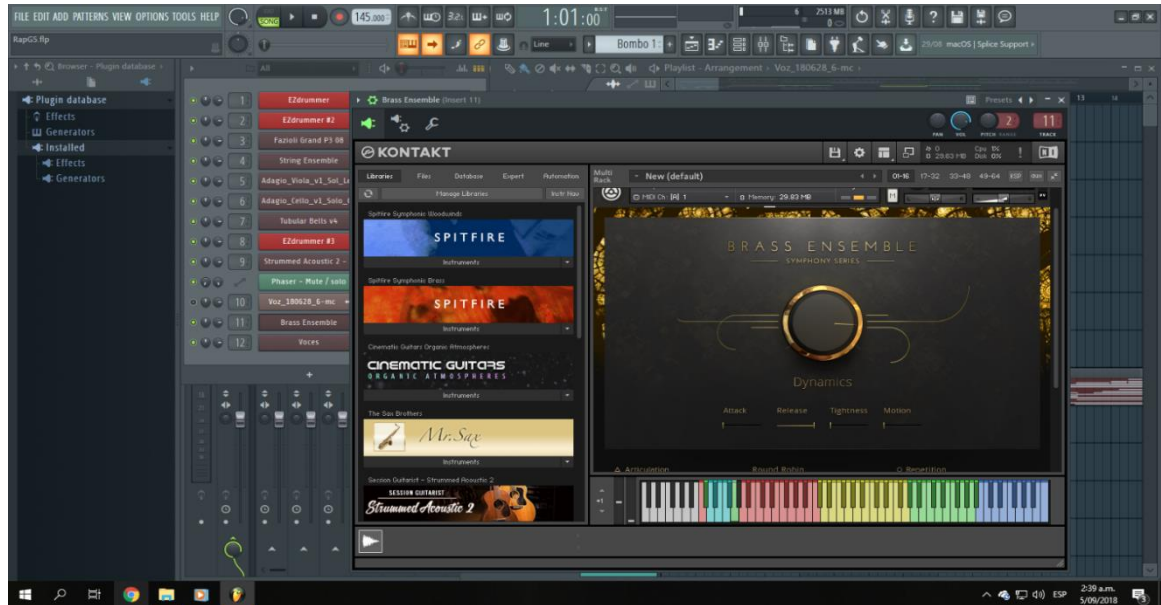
FILE EDIT ADD PATTERNS VIEW OPTIONS TOOLS HELP
SONG
145.000
1:01:00
2513 MB
RapGS.flp
Line
Bombo 1
29/08 macOS | Splice Support
Browser - Plugin database
All
Playlist - Arrangement › Voz_180628_6-mc
Plugin database
Effects
Generators
Installed
Effects
Generators
1 EZdrummer
2 EZdrummer #2
3 Fazioli Grand P3 08
4 String Ensemble
5 Adagio_Viola_v1_Sol_L
6 Adagio_Cello_v1_Solo
7 Tubular Bells v4
8 EZdrummer #3
9 Strummed Acoustic 2
Phaser - Mute / solo
10 Voz_180628_6-mc
11 Brass Ensemble
12 Voces
Brass Ensemble (Insert 11)
Presets
PAN VOL PITCH RANGE TRACK
2
11
KONTAKT
Libraries Files Database Expert Automation
Manage Libraries
Instr Nav
Multi Rack
New (default)
01-16 17-32 33-48 49-64 KSP
Spitfire Symphonic Woodwinds
SPITFIRE
Instruments
Spitfire Symphonic Brass
SPITFIRE
Instruments
Cinematic Guitars Organic Atmospheres
CINEMATIC GUITARS
ORGANIC ATMOSPHERES
Instruments
The Sax Brothers
Mr.Sax
Instruments
Session Guitarist – Strummed Acoustic 2
SESSION GUITARIST
Strummed Acoustic 2
MIDI Ch: [A] 1
Memory: 29.83 MB
BRASS ENSEMBLE
SYMPHONY SERIES
Dynamics
Attack Release Tightness Motion
Articulation
Round Robin
Repetition
2:39 a.m.
5/09/2018
ESP